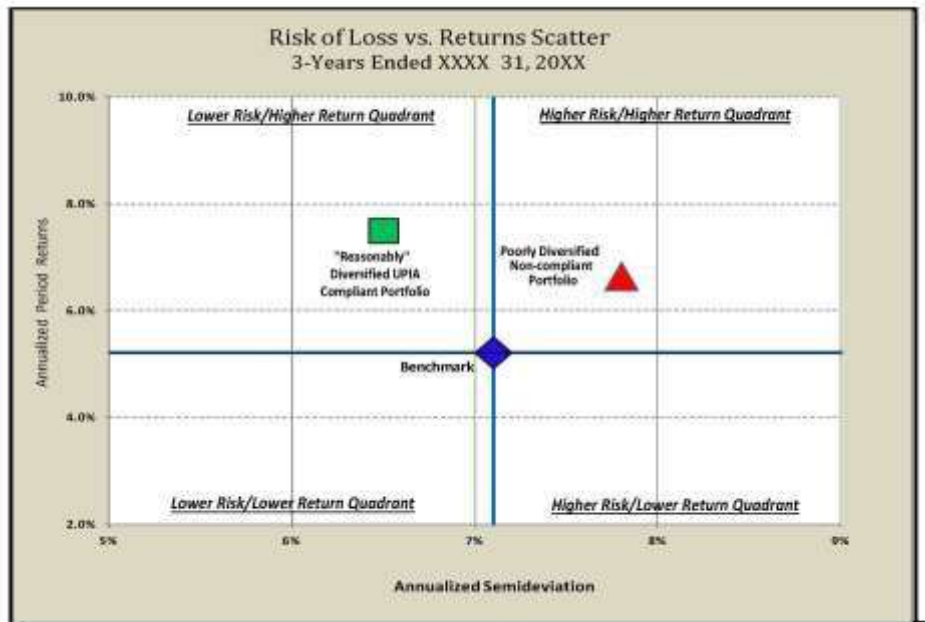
Risk of Loss vs. Returns Scatter
3-Years Ended XXXX 31, 20XX

10.0%
8.0%
6.0%
4.0%
2.0%

Annualized Period Returns

Lower Risk/Higher Return Quadrant

Higher Risk/Higher Return Quadrant

"Reasonably" Diversified UPIA Compliant Portfolio

Poorly Diversified Non-compliant Portfolio

Benchmark

Lower Risk/Lower Return Quadrant

Higher Risk/Lower Return Quadrant

5%
6%
7%
8%
9%

Annualized Semideviation